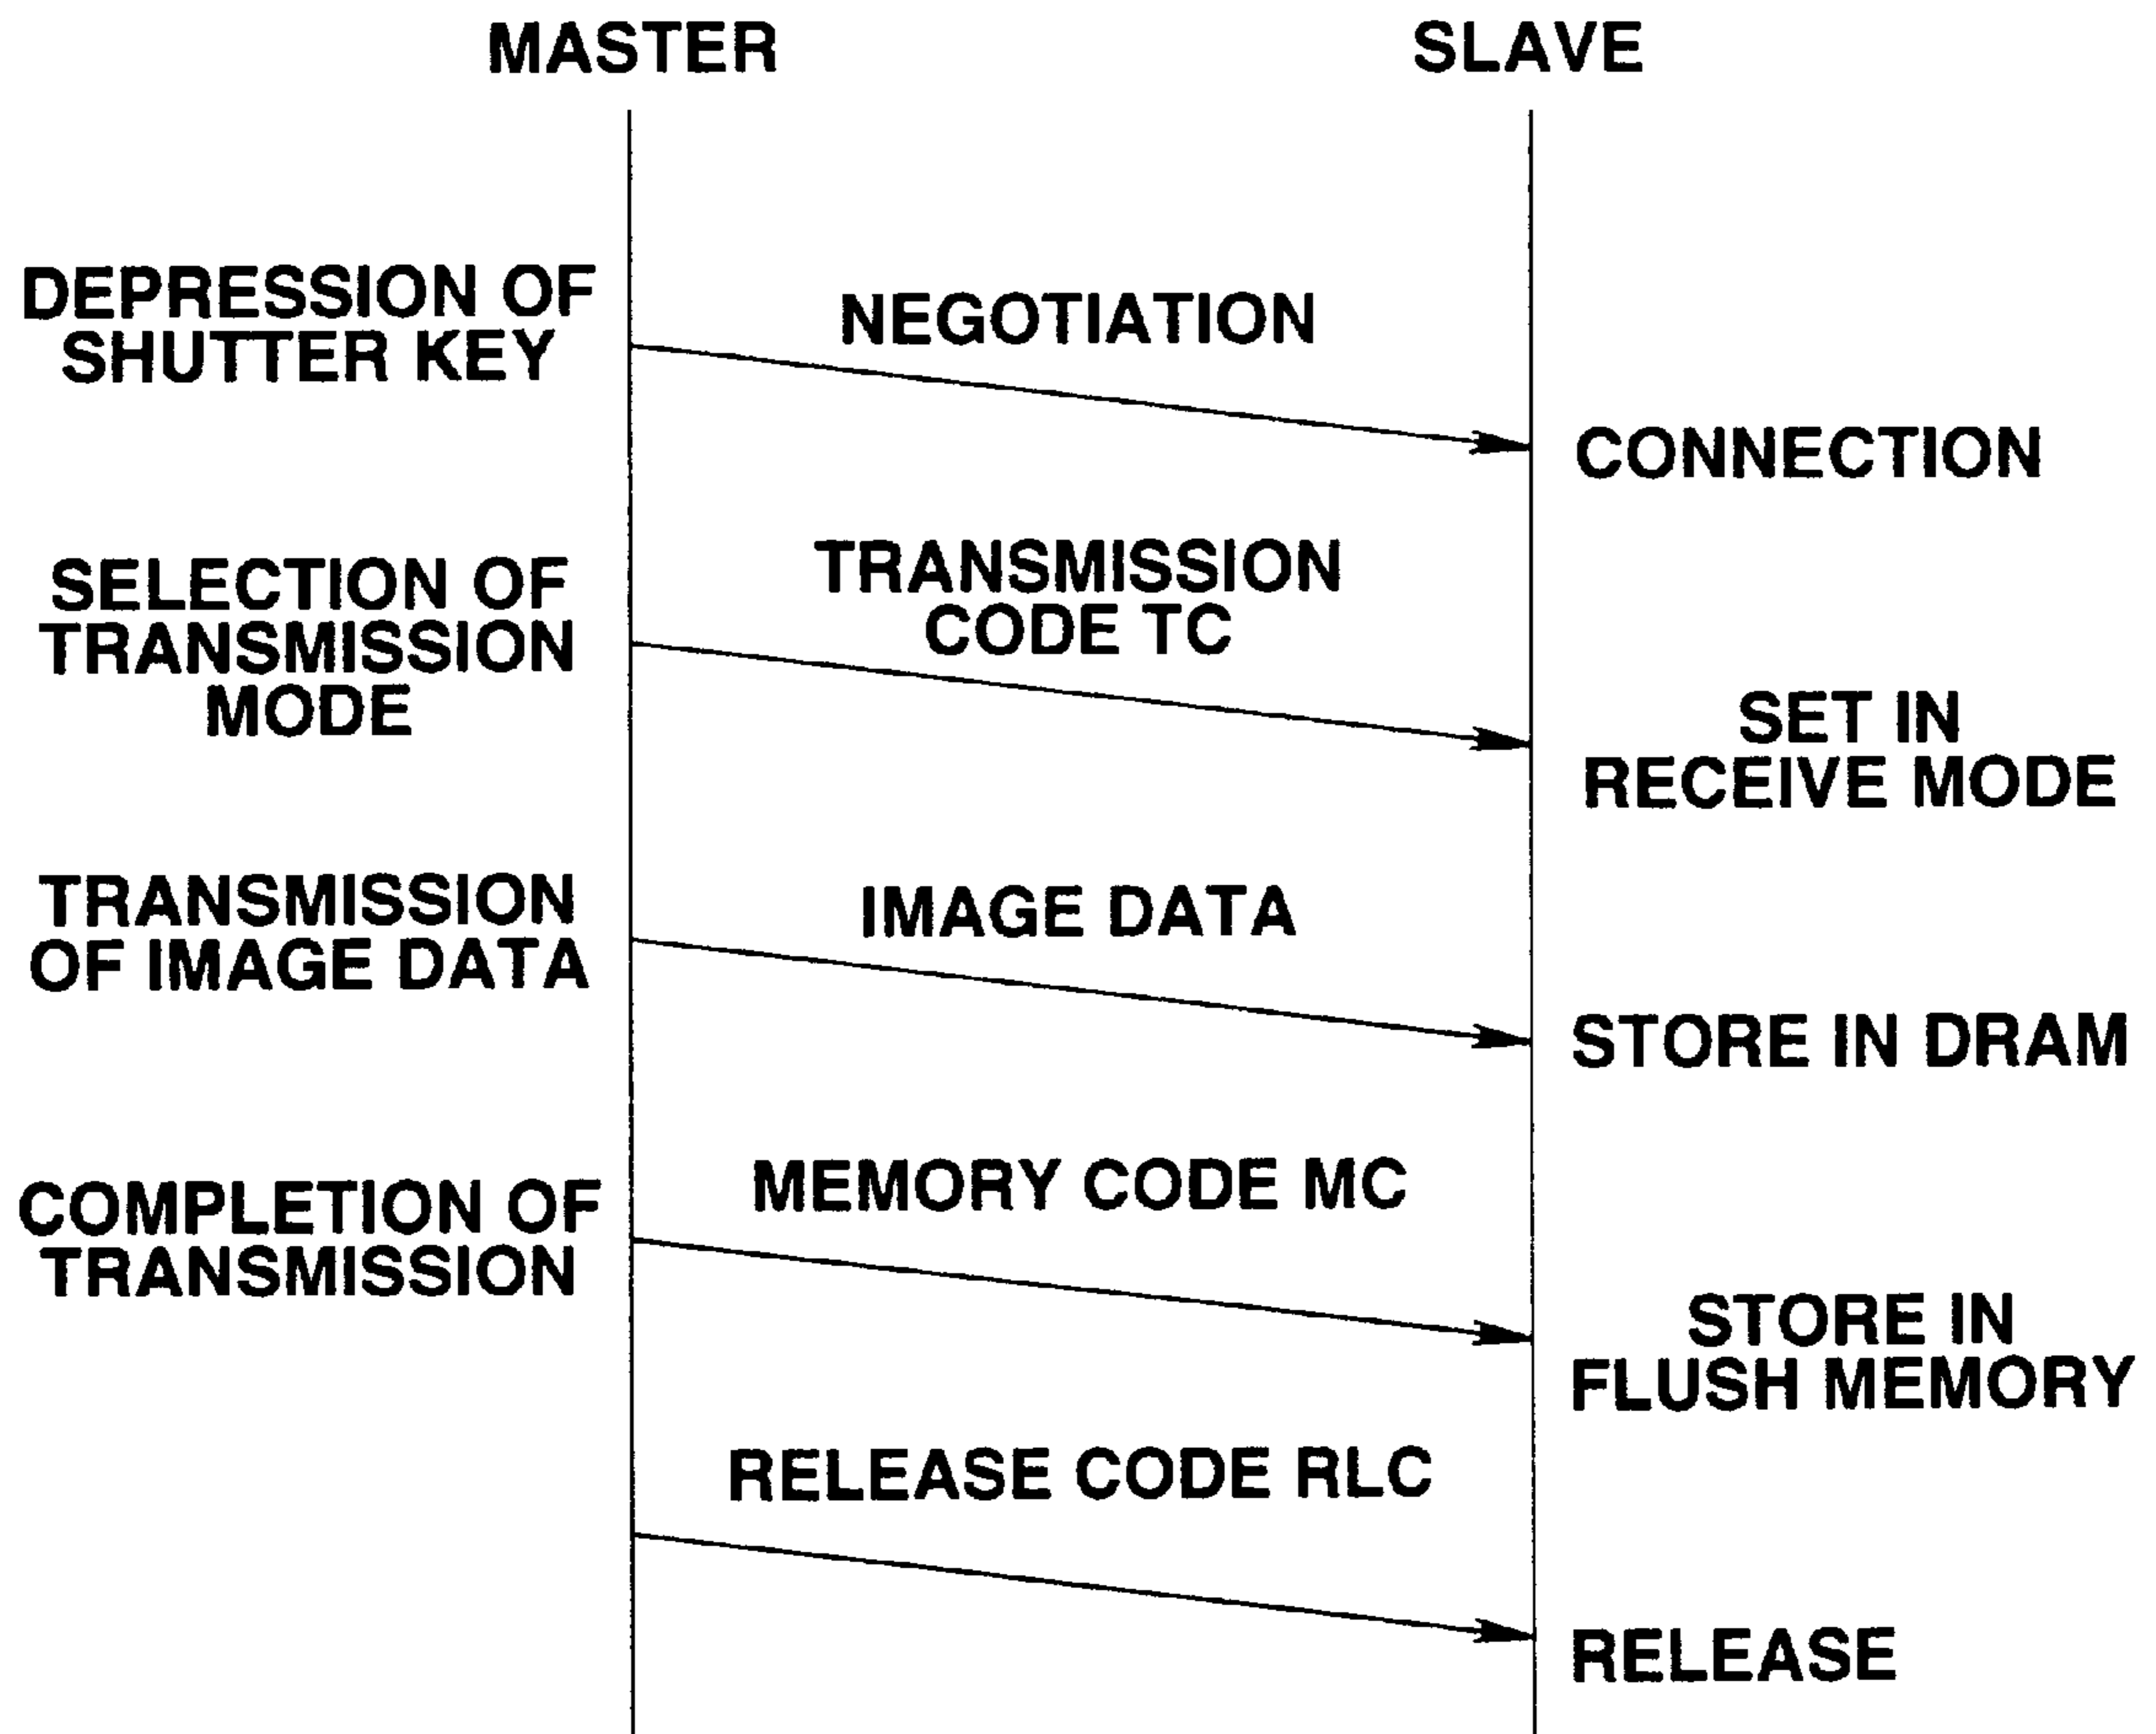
MASTER

SLAVE

DEPRESSION OF SHUTTER KEY

NEGOTIATION

CONNECTION

SELECTION OF TRANSMISSION MODE

TRANSMISSION CODE TC

SET IN RECEIVE MODE

TRANSMISSION OF IMAGE DATA

IMAGE DATA

STORE IN DRAM

COMPLETION OF TRANSMISSION

MEMORY CODE MC

STORE IN FLUSH MEMORY

RELEASE CODE RLC

RELEASE